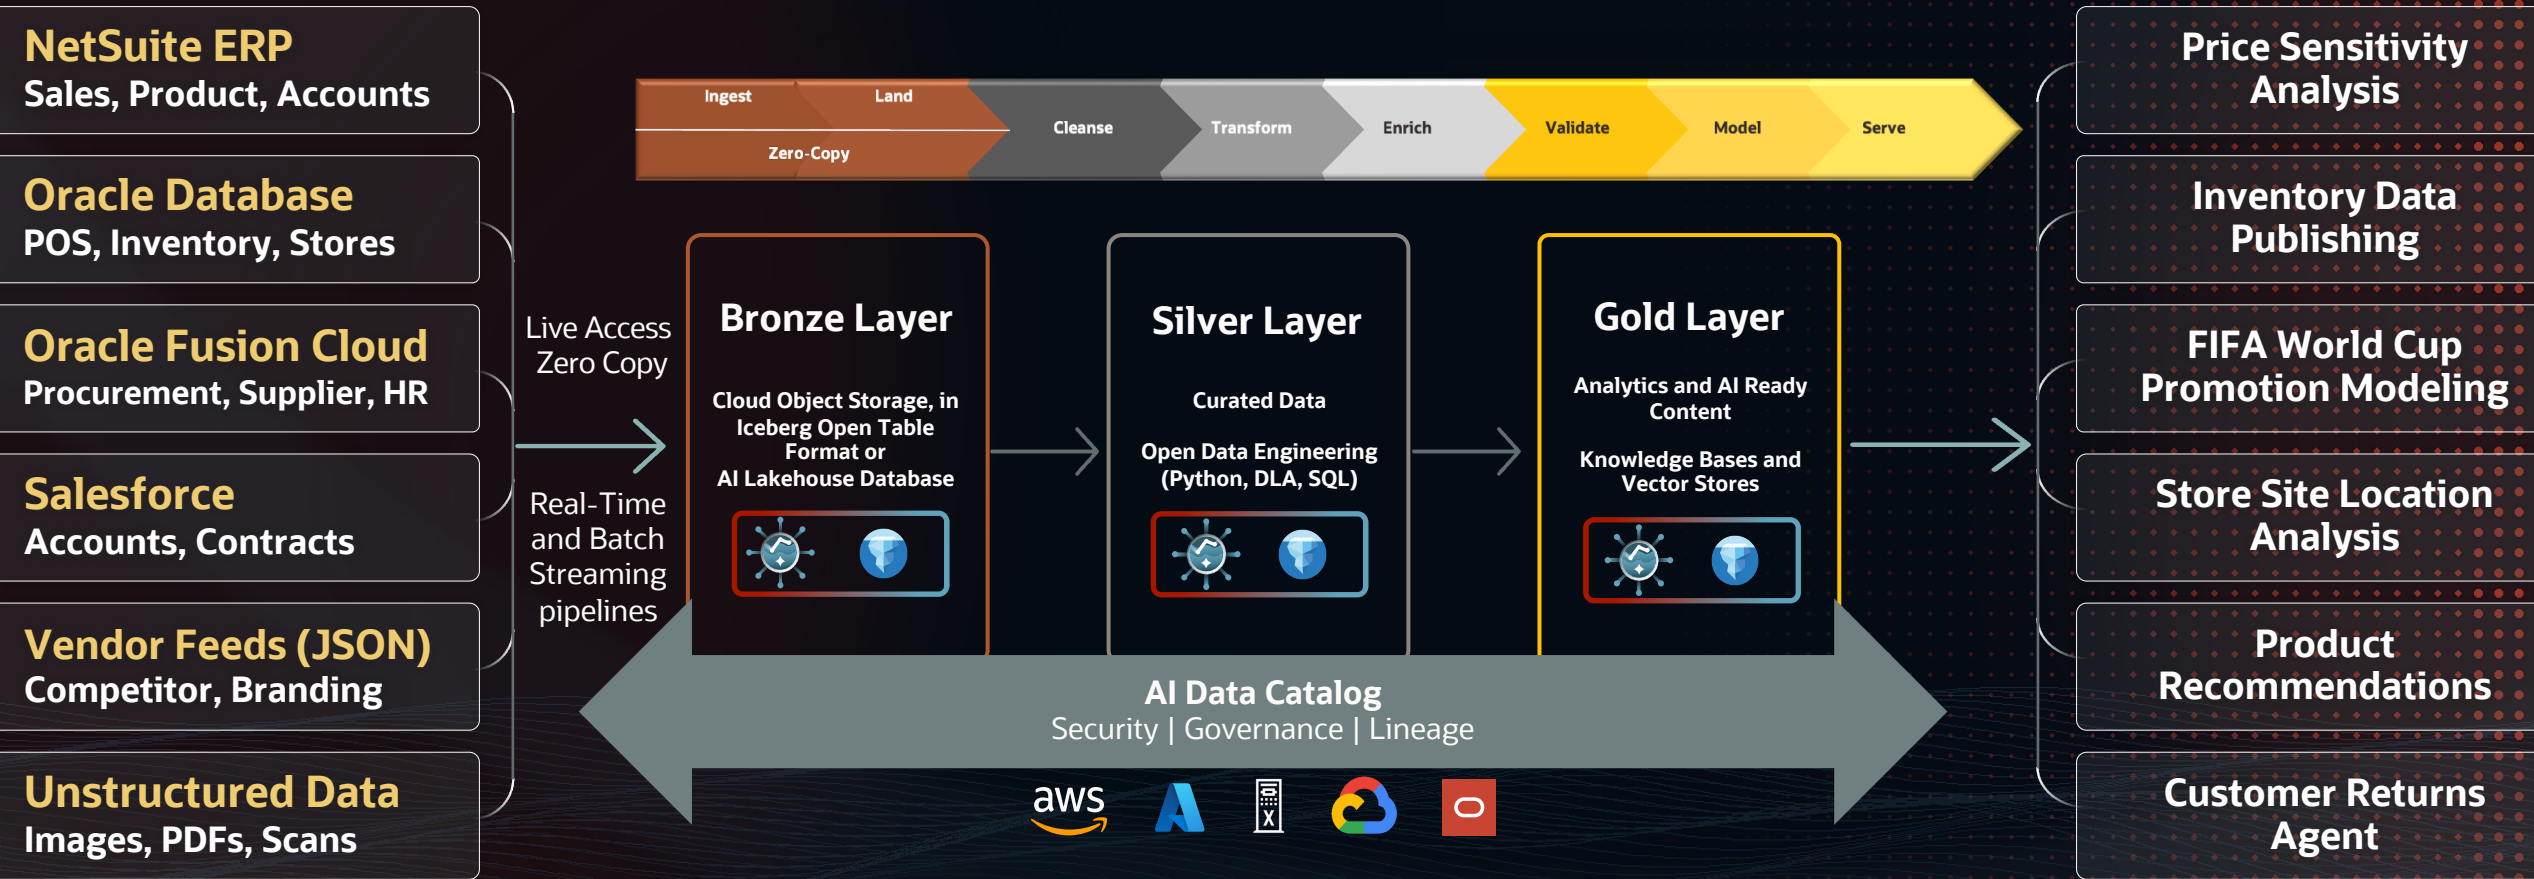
NetSuite ERP
Sales, Product, Accounts

Oracle Database
POS, Inventory, Stores

Oracle Fusion Cloud
Procurement, Supplier, HR

Salesforce
Accounts, Contracts

Vendor Feeds (JSON)
Competitor, Branding

Unstructured Data
Images, PDFs, Scans

Ingest
Land
Zero-Copy
Cleanse
Transform
Enrich
Validate
Model
Serve

Live Access
Zero Copy

Real-Time and Batch Streaming pipelines

Bronze Layer
Cloud Object Storage, in Iceberg Open Table Format or
AI Lakehouse Database

Silver Layer
Curated Data
Open Data Engineering (Python, DLA, SQL)

Gold Layer
Analytics and AI Ready Content
Knowledge Bases and Vector Stores

AI Data Catalog
Security | Governance | Lineage

aws

Price Sensitivity Analysis

Inventory Data Publishing

FIFA World Cup Promotion Modeling

Store Site Location Analysis

Product Recommendations

Customer Returns Agent